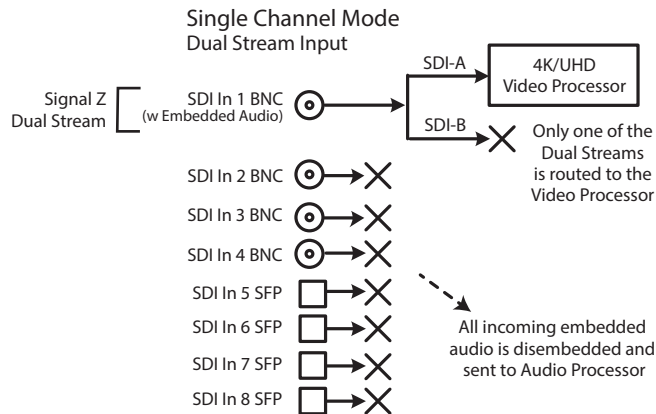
Single Channel Mode
Dual Stream Input

Signal Z
Dual Stream

SDI In 1 BNC
(w Embedded Audio)

SDI-A

4K/UHD
Video Processor

SDI-B

Only one of the Dual Streams is routed to the Video Processor

SDI In 2 BNC

SDI In 3 BNC

SDI In 4 BNC

SDI In 5 SFP

SDI In 6 SFP

SDI In 7 SFP

SDI In 8 SFP

All incoming embedded audio is disembedded and sent to Audio Processor